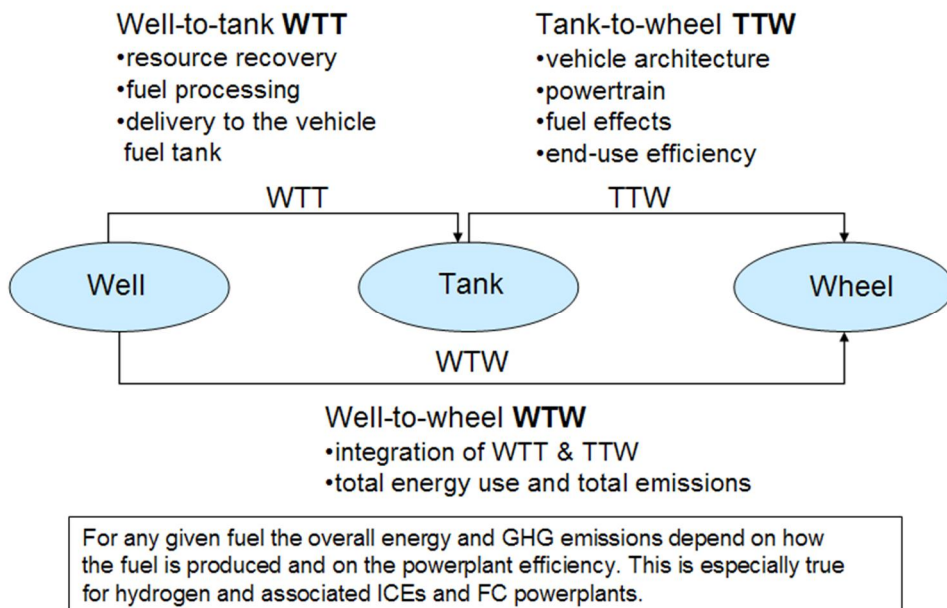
Well-to-tank **WTT**
•resource recovery
•fuel processing
•delivery to the vehicle fuel tank

Tank-to-wheel **TTW**
•vehicle architecture
•powertrain
•fuel effects
•end-use efficiency

WTT

TTW

Well

Tank

Wheel

WTW

Well-to-wheel **WTW**
•integration of WTT & TTW
•total energy use and total emissions

For any given fuel the overall energy and GHG emissions depend on how the fuel is produced and on the powerplant efficiency. This is especially true for hydrogen and associated ICEs and FC powerplants.